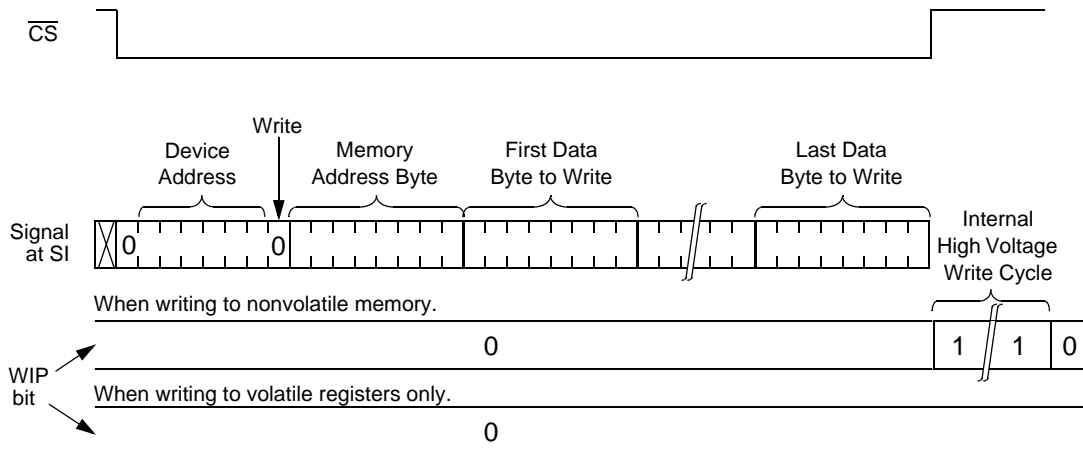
$\overline{CS}$

Write

Device Address

Memory Address Byte

First Data Byte to Write

Last Data Byte to Write

Signal at SI

0

0

Internal High Voltage Write Cycle

When writing to nonvolatile memory.

0

1

1

0

WIP bit

When writing to volatile registers only.

0